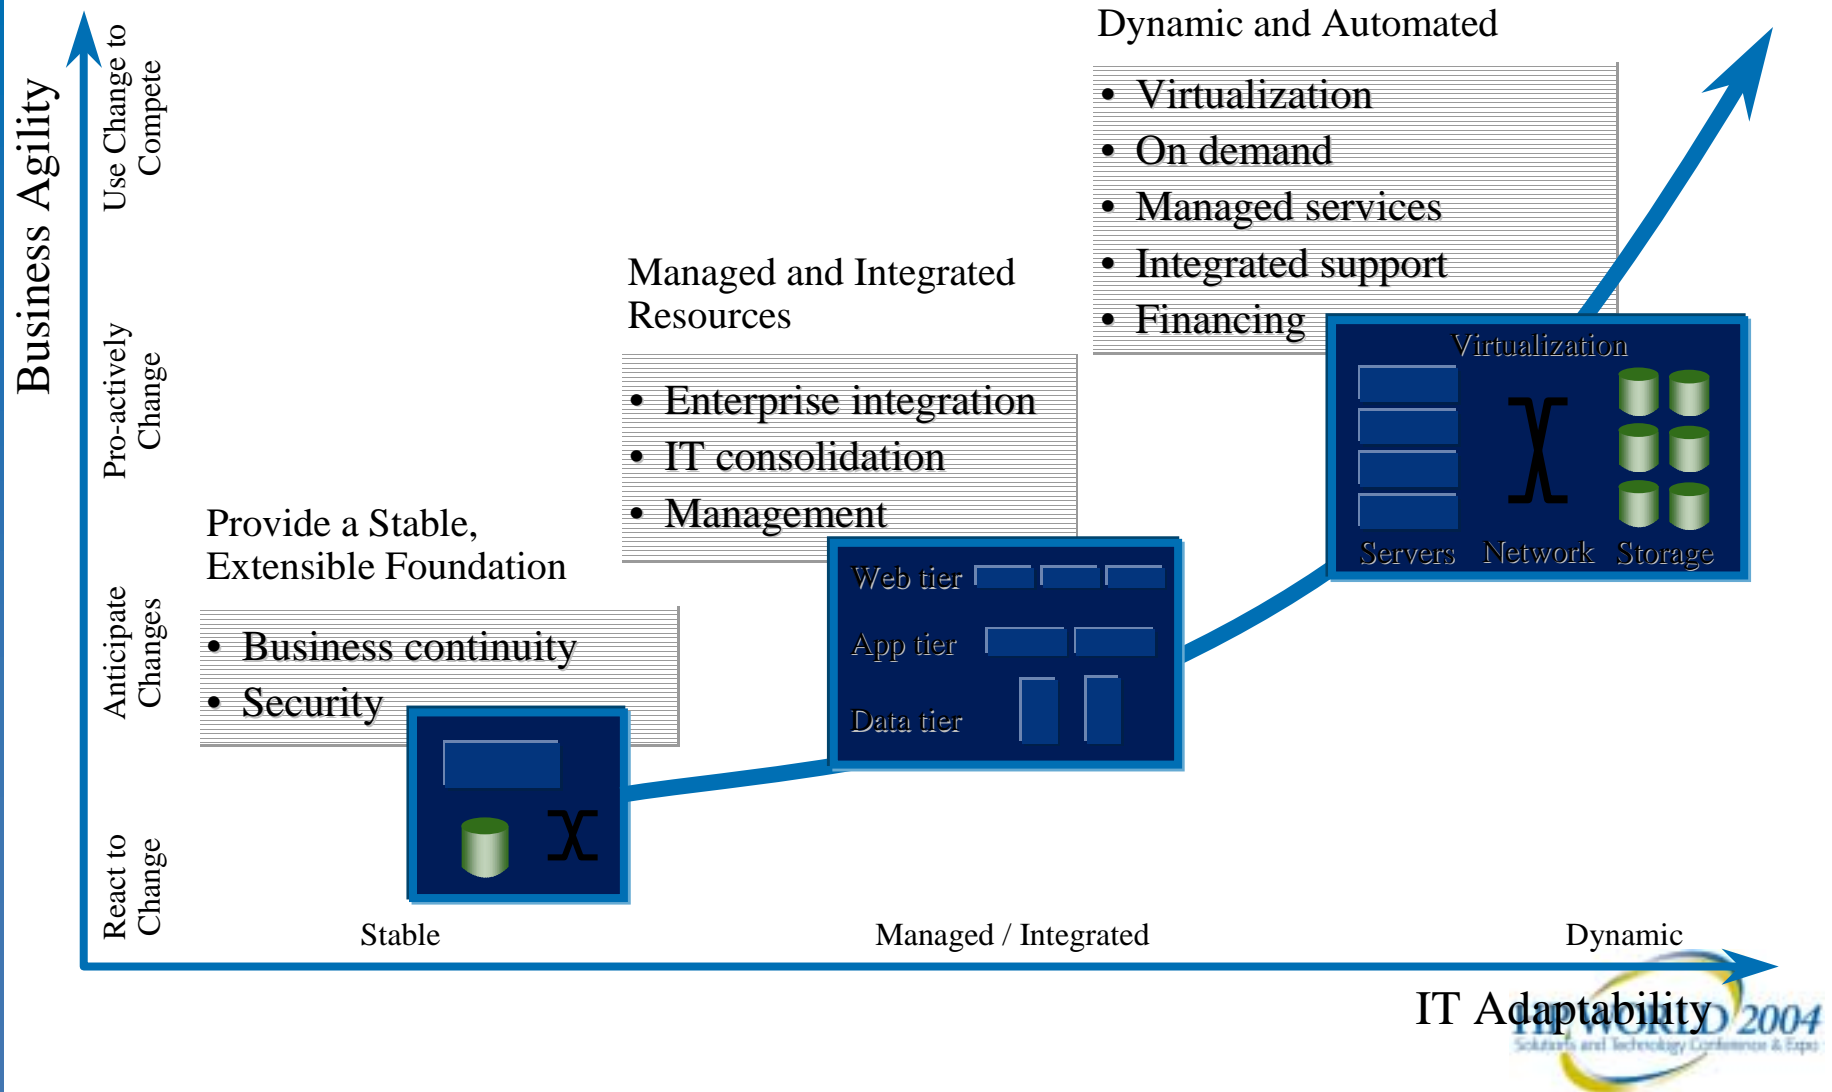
Business Agility

Use Change to Compete

Pro-actively Change

Anticipate Changes

React to Change

Dynamic and Automated

• Virtualization
• On demand
• Managed services
• Integrated support
• Financing

Virtualization

Servers Network Storage

Managed and Integrated Resources

• Enterprise integration
• IT consolidation
• Management

Web tier

App tier

Data tier

Provide a Stable, Extensible Foundation

• Business continuity
• Security

Stable

Managed / Integrated

Dynamic

IT Adaptability

HP WORLD 2004

Solutions and Technology Conference & Expo